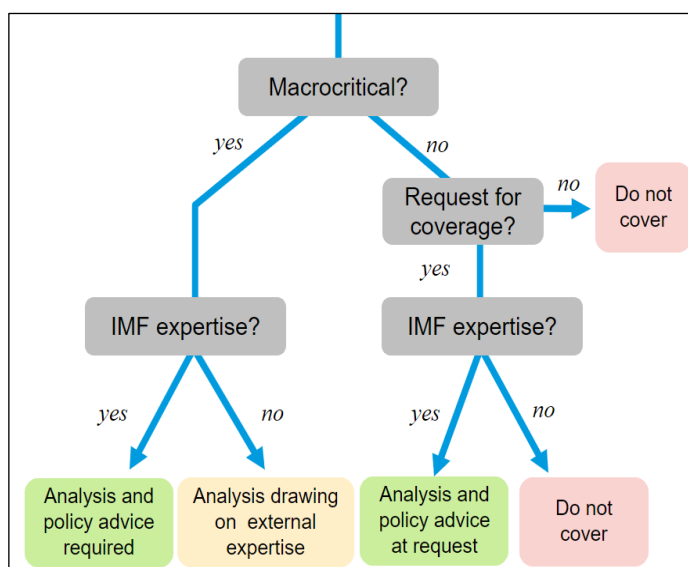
Macrocritical?

yes

no

Request for coverage?

no

Do not cover

yes

IMF expertise?

IMF expertise?

yes

no

yes

no

Analysis and policy advice required

Analysis drawing on external expertise

Analysis and policy advice at request

Do not cover